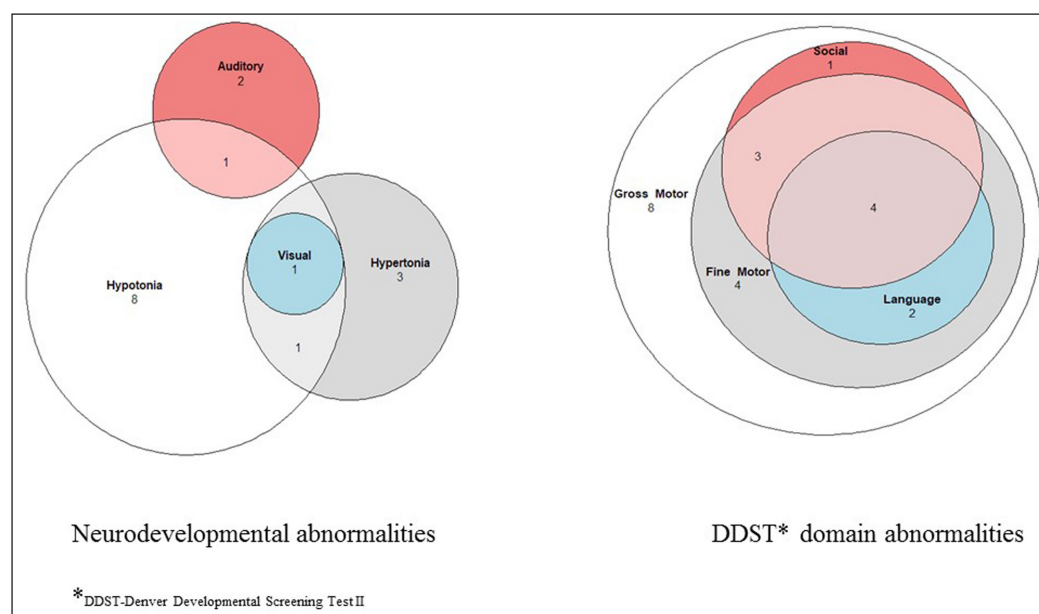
Auditory
2

1

Hypotonia
8

Visual
1

Hypertonia
3

1

Social
1

3

Gross Motor
8

4

Fine Motor
4

Language
2

Neurodevelopmental abnormalities

DDST* domain abnormalities

*DDST-Denver Developmental Screening Test II